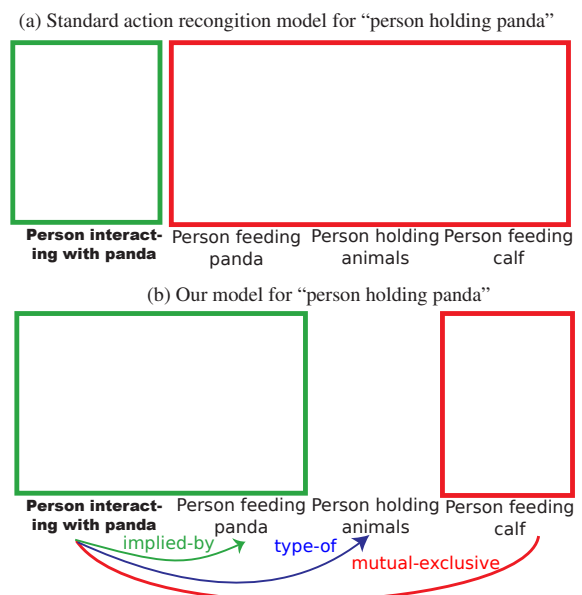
(a) Standard action recongition model for “person holding panda”

Person interacting with panda

Person feeding panda

Person holding animals

Person feeding calf

(b) Our model for “person holding panda”

Person interacting with panda

Person feeding panda

Person holding animals

Person feeding calf

implied-by

type-of

mutual-exclusive